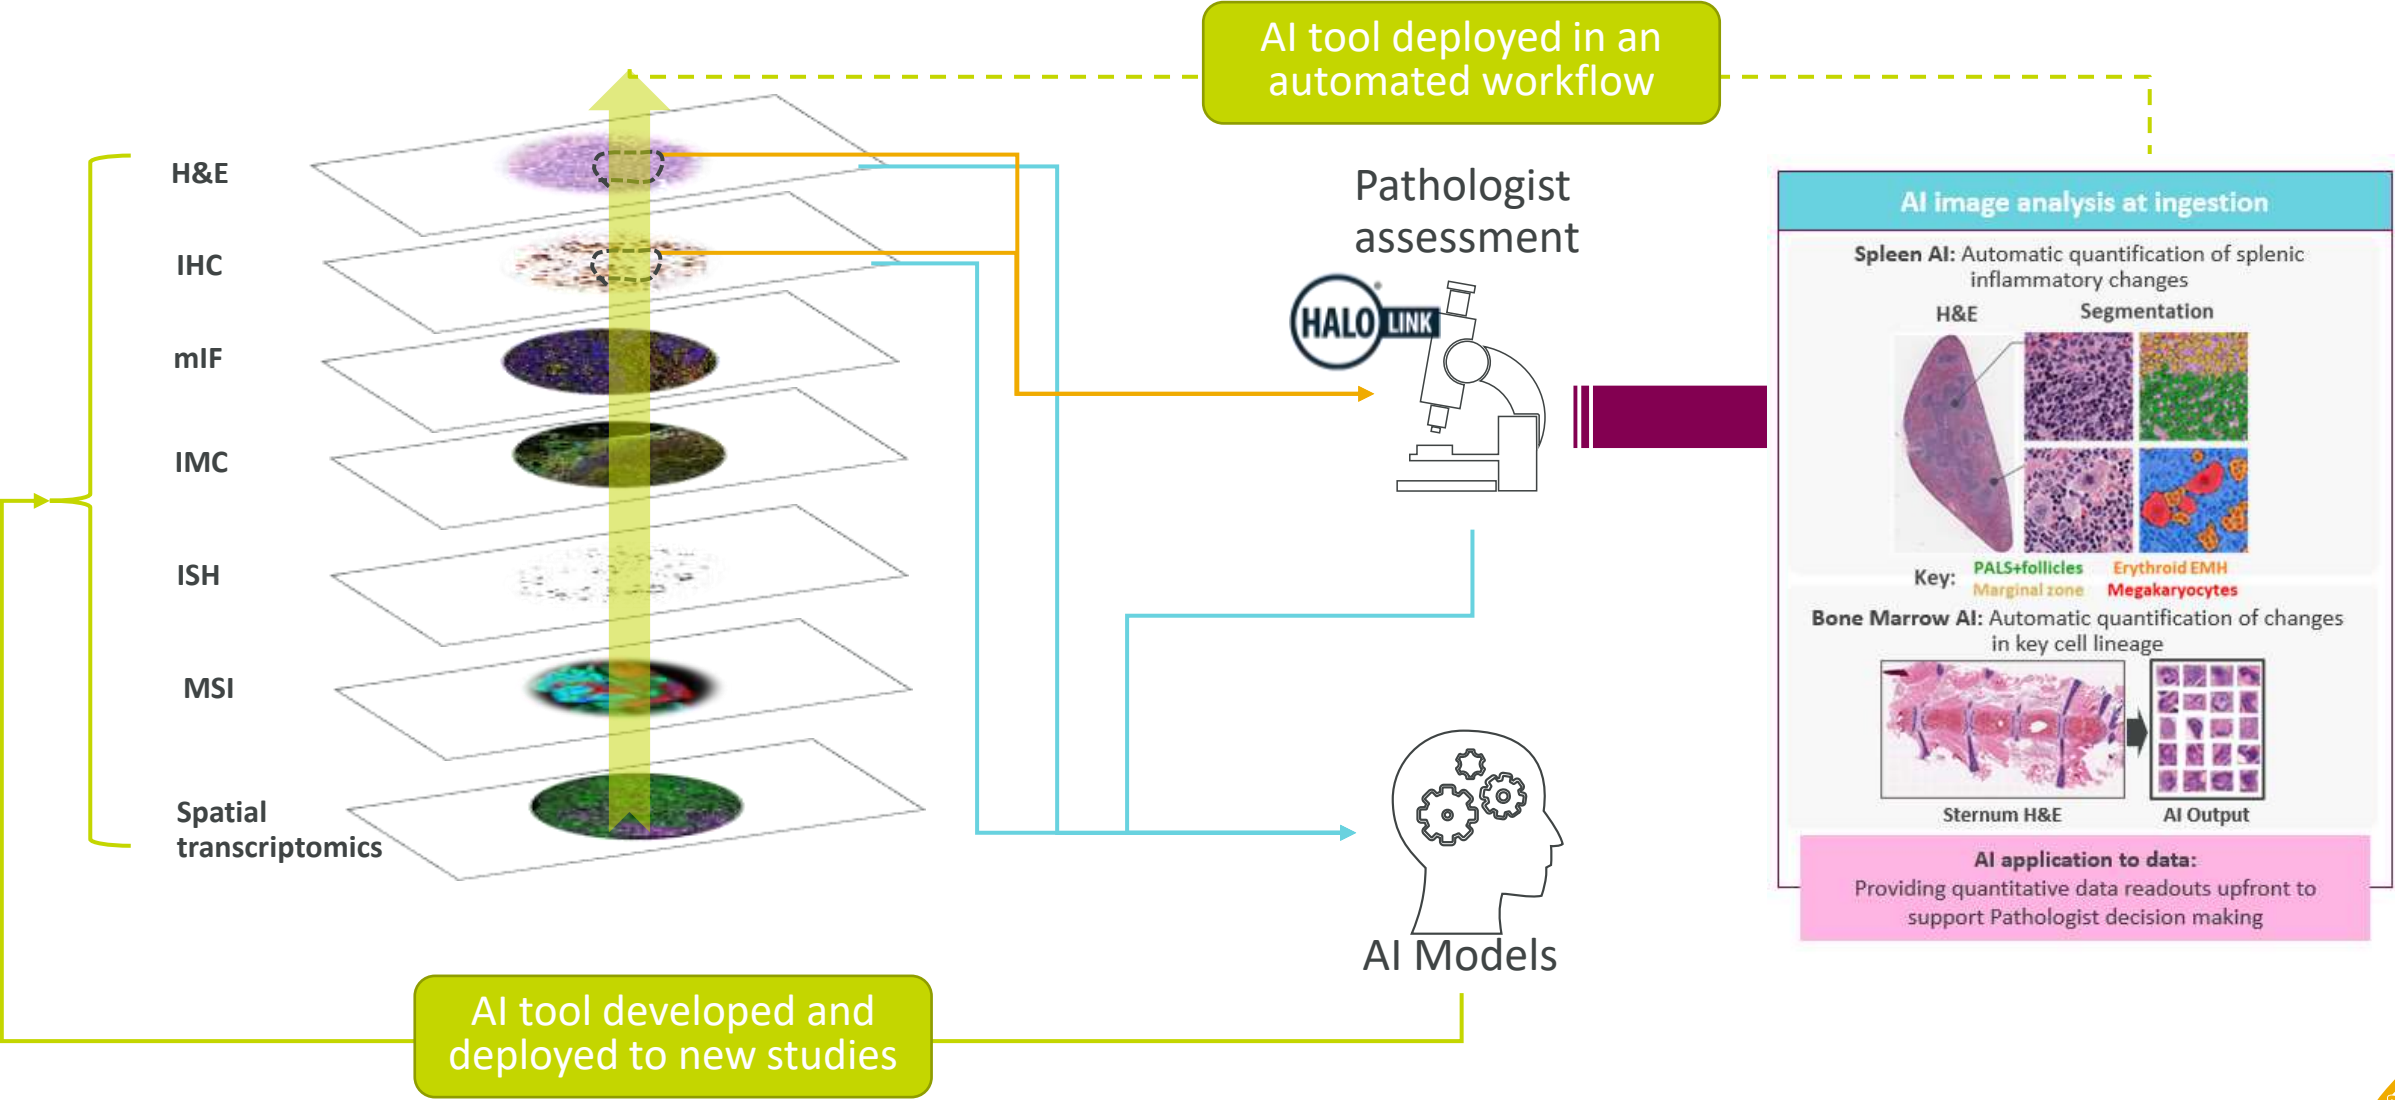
AI tool deployed in an automated workflow

H&E

IHC

mIF

IMC

ISH

MSI

Spatial transcriptomics

Pathologist assessment

HALO LINK

AI Models

AI image analysis at ingestion

Spleen AI: Automatic quantification of splenic inflammatory changes

H&E

Segmentation

Key: PALS+follicles Erythroid EMH Marginal zone Megakaryocytes

Bone Marrow AI: Automatic quantification of changes in key cell lineage

Sternum H&E

AI Output

AI application to data:
Providing quantitative data readouts upfront to support Pathologist decision making

AI tool developed and deployed to new studies